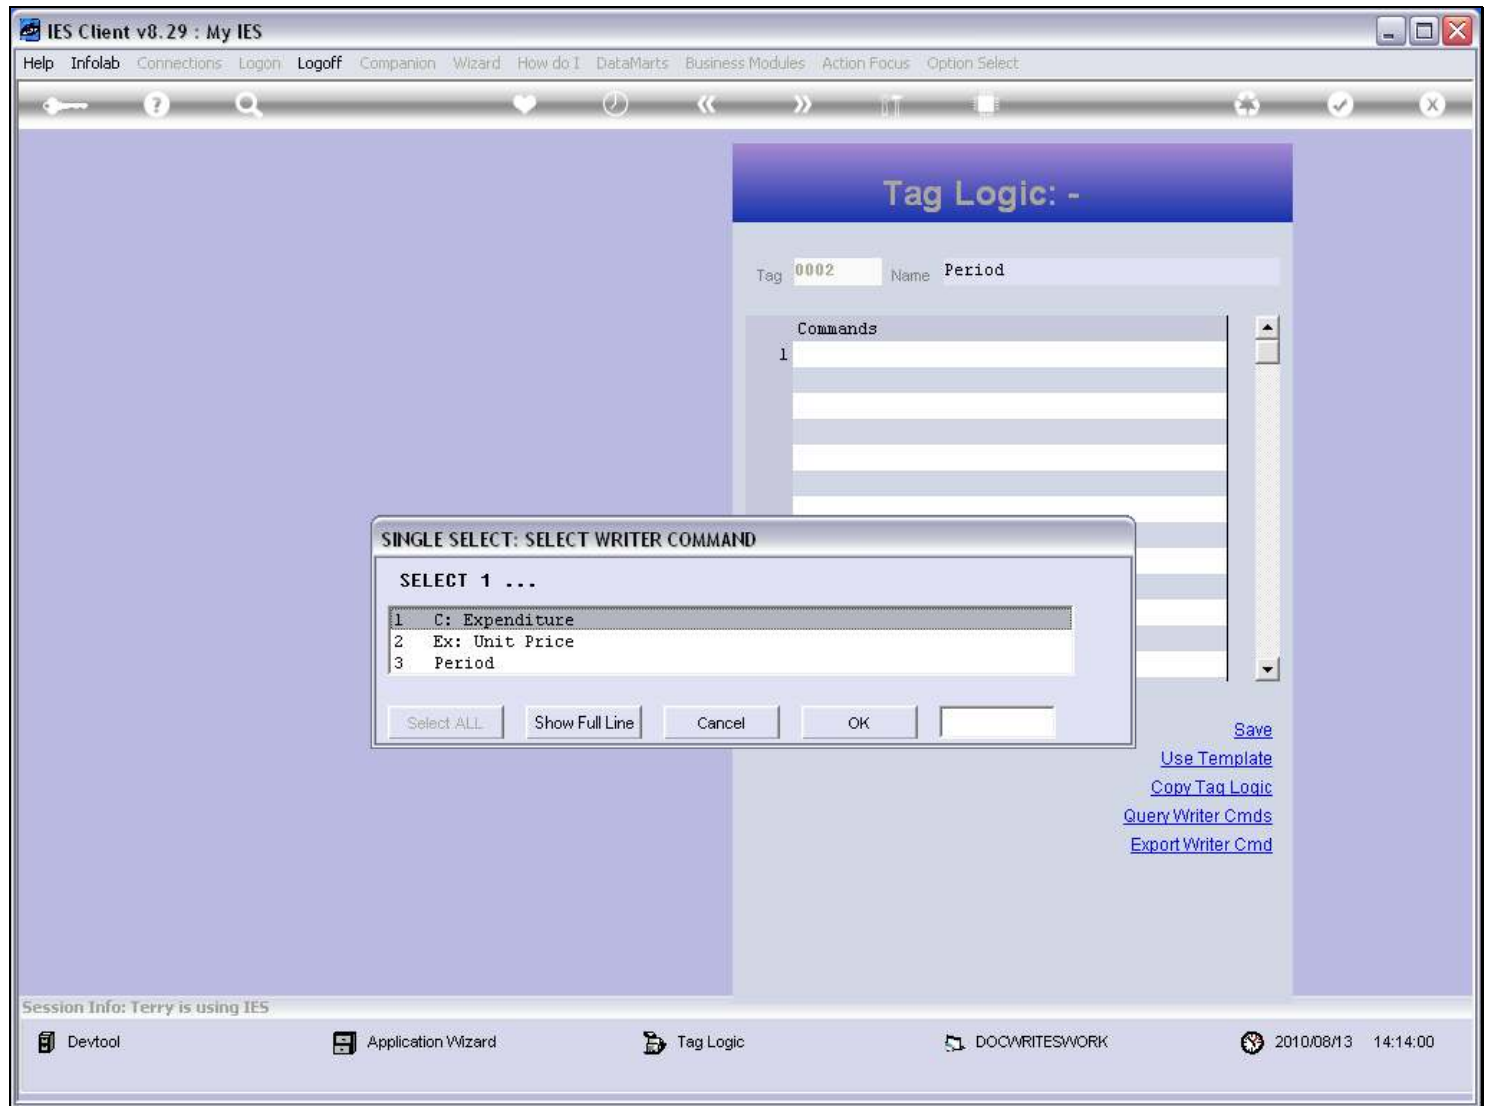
IES Client v8.29 : My IES

Help Infolab Connections Logon Logoff Companion Wizard How do I DataMarts Business Modules Action Focus Option Select

Tag Logic: -

Tag 0002 Name Period

Commands
1

SINGLE SELECT: SELECT WRITER COMMAND

SELECT 1 ...

| | |
|---|---|
| 1 | C: Expenditure |
| 2 | Ex: Unit Price |
| 3 | Period |

Select ALL Show Full Line Cancel OK

Save
Use Template
Copy Tag Logic
Query Writer Cmds
Export Writer Cmd

Session Info: Terry is using IES

Devtool Application Wizard Tag Logic DOCWRITESWORK 2010/08/13 14:14:00